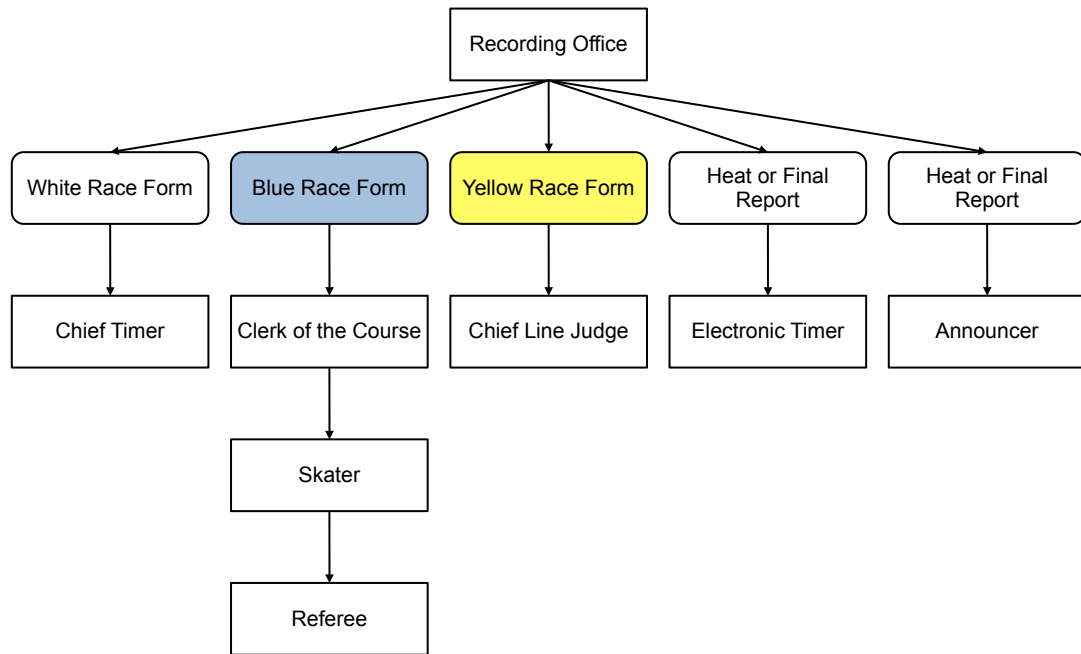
Recording Office

White Race Form

Chief Timer

Blue Race Form

Clerk of the Course

Skater

Referee

Yellow Race Form

Chief Line Judge

Heat or Final Report

Electronic Timer

Heat or Final Report

Announcer